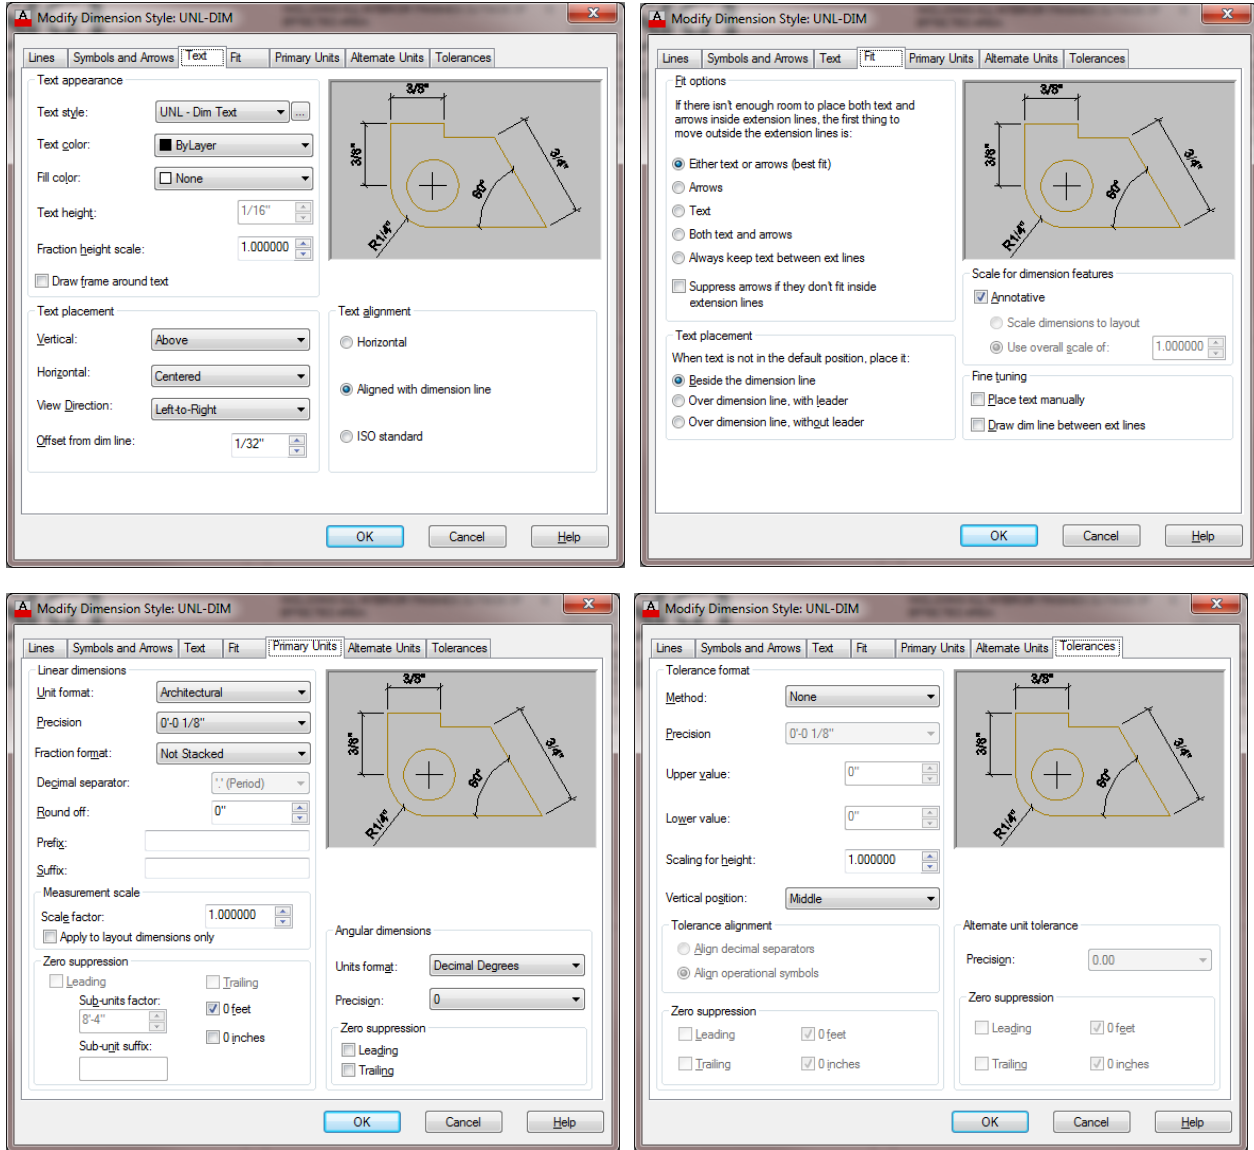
Modify Dimension Style: UNL-DIM

Lines | Symbols and Arrows | Text | Fit | Primary Units | Alternate Units | Tolerances

Text appearance
Text style: UNL - Dim Text ...
Text color: ByLayer
Fill color: None
Text height: 1/16"
Fraction height scale: 1.000000
Draw frame around text

3/8"
3/8"
3/4"
60°
R1/4"

Text placement
Vertical: Above
Horizontal: Centered
View Direction: Left-to-Right
Offset from dim line: 1/32"

Text alignment
Horizontal
Aligned with dimension line
ISO standard

OK | Cancel | Help

Modify Dimension Style: UNL-DIM

Lines | Symbols and Arrows | Text | Fit | Primary Units | Alternate Units | Tolerances

Fit options
If there isn't enough room to place both text and arrows inside extension lines, the first thing to move outside the extension lines is:
Either text or arrows (best fit)
Arrows
Text
Both text and arrows
Always keep text between ext lines
Suppress arrows if they don't fit inside extension lines

3/8"
3/8"
3/4"
60°
R1/4"

Scale for dimension features
Annotative
Scale dimensions to layout
Use overall scale of: 1.000000

Text placement
When text is not in the default position, place it:
Beside the dimension line
Over dimension line, with leader
Over dimension line, without leader

Fine tuning
Place text manually
Draw dim line between ext lines

OK | Cancel | Help

Modify Dimension Style: UNL-DIM

Lines | Symbols and Arrows | Text | Fit | Primary Units | Alternate Units | Tolerances

Linear dimensions
Unit format: Architectural
Precision: 0'-0 1/8"
Fraction format: Not Stacked
Decimal separator: '.' (Period)
Round off: 0"
Prefix:
Suffix:

3/8"
3/8"
3/4"
60°
R1/4"

Measurement scale
Scale factor: 1.000000
Apply to layout dimensions only

Zero suppression
Leading
Sub-units factor: 8'-4"
Sub-unit suffix:
Trailing
0 feet
0 inches

Angular dimensions
Units format: Decimal Degrees
Precision: 0
Zero suppression
Leading
Trailing

OK | Cancel | Help

Modify Dimension Style: UNL-DIM

Lines | Symbols and Arrows | Text | Fit | Primary Units | Alternate Units | Tolerances

Tolerance format
Method: None
Precision: 0'-0 1/8"
Upper value: 0"
Lower value: 0"
Scaling for height: 1.000000
Vertical position: Middle

3/8"
3/8"
3/4"
60°
R1/4"

Tolerance alignment
Align decimal separators
Align operational symbols

Zero suppression
Leading
Trailing
0 feet
0 inches

Alternate unit tolerance
Precision: 0.00
Zero suppression
Leading
Trailing
0 feet
0 inches

OK | Cancel | Help